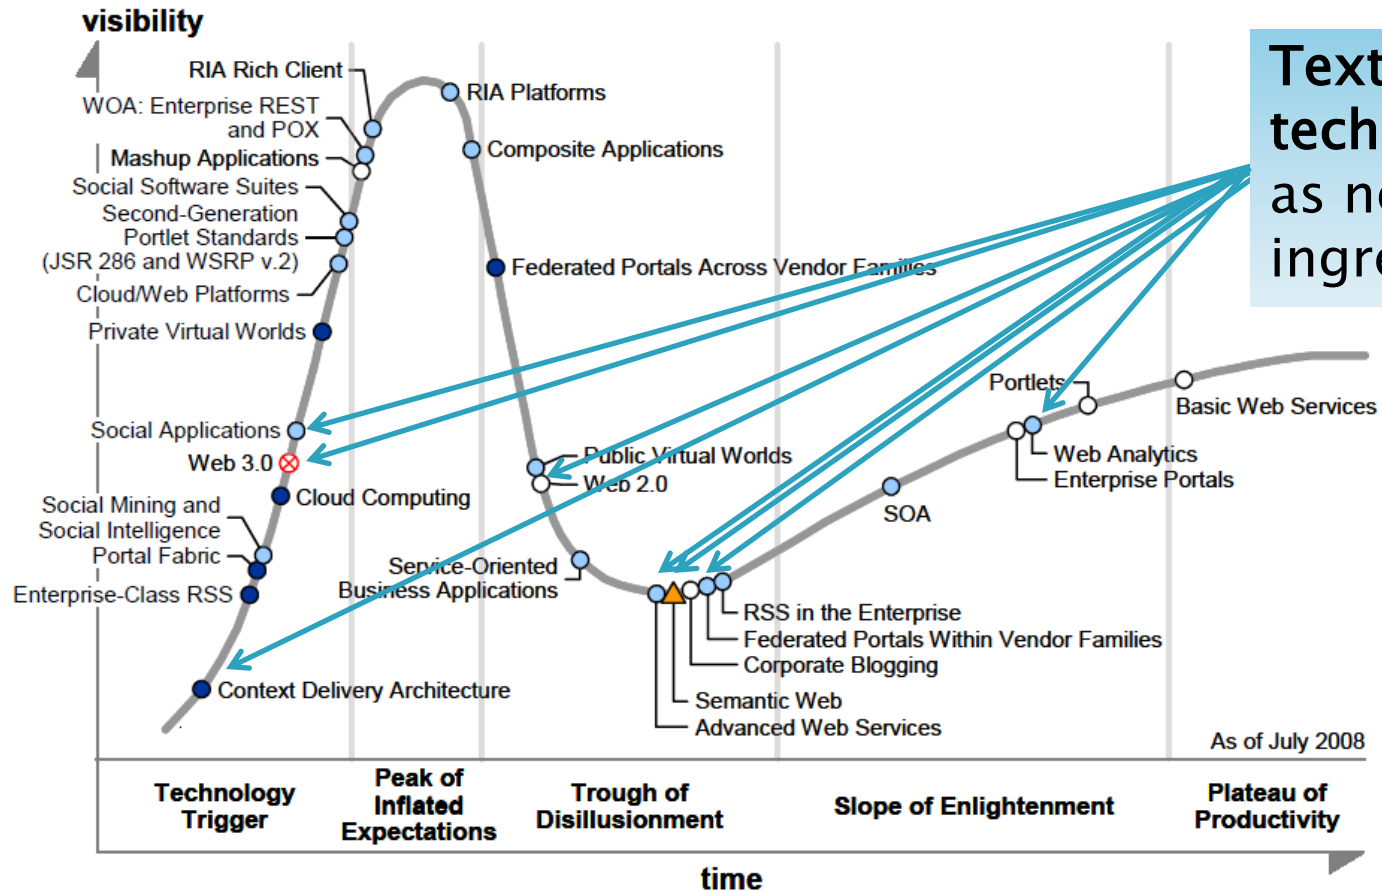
visibility

RIA Rich Client
WOA: Enterprise REST and POX
Mashup Applications
Social Software Suites
Second-Generation Portlet Standards (JSR 286 and WSRP v.2)
Cloud/Web Platforms
Private Virtual Worlds
Social Applications
Web 3.0
Cloud Computing
Social Mining and Social Intelligence
Portal Fabric
Enterprise-Class RSS
Context Delivery Architecture

RIA Platforms
Composite Applications
Federated Portals Across Vendor Families
Public Virtual Worlds
Web 2.0
Service-Oriented Business Applications

RSS in the Enterprise
Federated Portals Within Vendor Families
Corporate Blogging
Semantic Web
Advanced Web Services

SOA
Portlets
Web Analytics
Enterprise Portals
Basic Web Services

Text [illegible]
tech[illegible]
as n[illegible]
ingre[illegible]

As of July 2008

Technology Trigger
Peak of Inflated Expectations
Trough of Disillusionment
Slope of Enlightenment
Plateau of Productivity

time